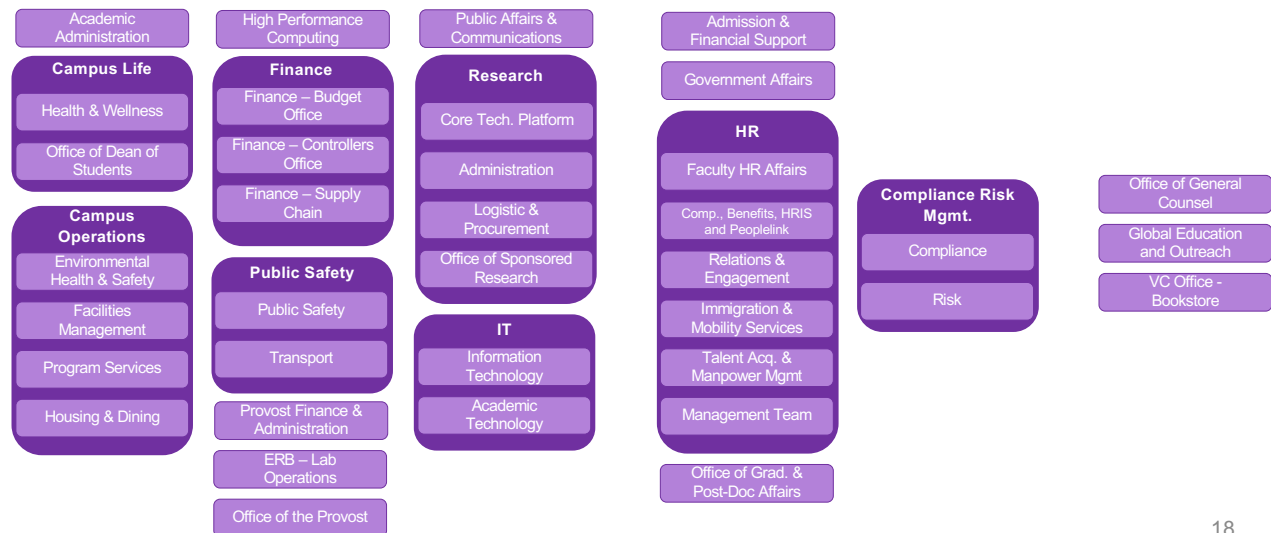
Academic Administration

Campus Life

Health & Wellness

Office of Dean of Students

Campus Operations

Environmental Health & Safety

Facilities Management

Program Services

Housing & Dining

High Performance Computing

Finance

Finance – Budget Office

Finance – Controllers Office

Finance – Supply Chain

Public Safety

Public Safety

Transport

Provost Finance & Administration

ERB – Lab Operations

Office of the Provost

Public Affairs & Communications

Research

Core Tech. Platform

Administration

Logistic & Procurement

Office of Sponsored Research

IT

Information Technology

Academic Technology

Admission & Financial Support

Government Affairs

HR

Faculty HR Affairs

Comp., Benefits, HRIS and Peoplelink

Relations & Engagement

Immigration & Mobility Services

Talent Acq. & Manpower Mgmt

Management Team

Office of Grad. & Post-Doc Affairs

Compliance Risk Mgmt.

Compliance

Risk

Office of General Counsel

Global Education and Outreach

VC Office - Bookstore

18